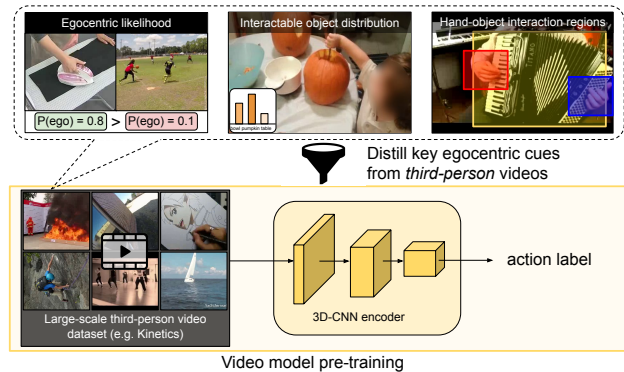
Egocentric likelihood

P(ego) = 0.8 > P(ego) = 0.1

Interactable object distribution

bowl pumpkin table

Hand-object interaction regions

Distill key egocentric cues from *third-person* videos

Large-scale third-person video dataset (e.g. Kinetics)

3D-CNN encoder

action label

Video model pre-training